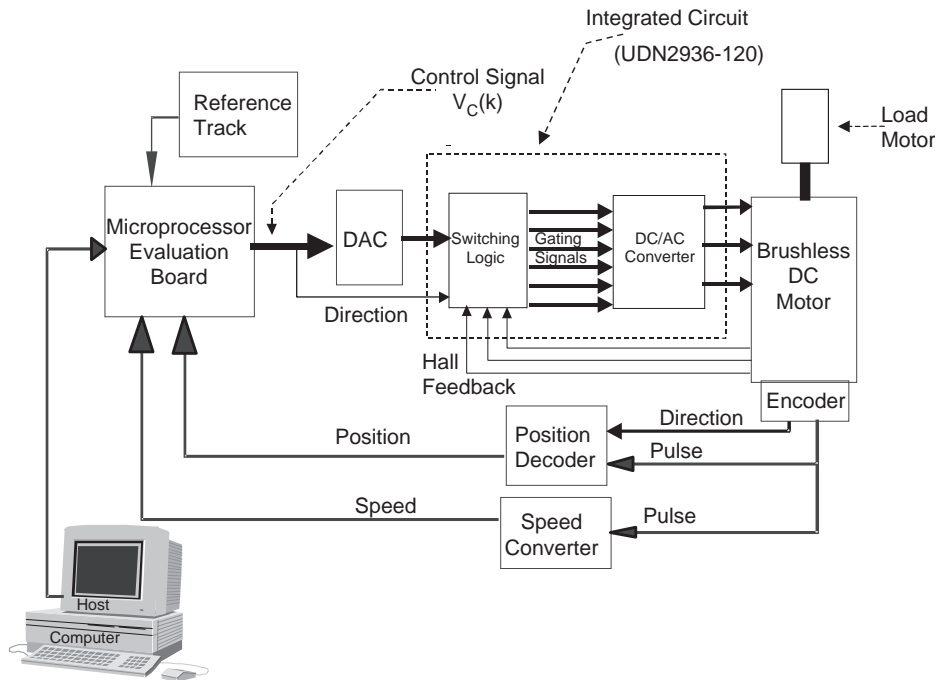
Integrated Circuit

(UDN2936-120)

Control Signal
$V_C(k)$

Reference Track

Load Motor

Microprocessor Evaluation Board

DAC

Switching Logic

Gating Signals

DC/AC Converter

Brushless DC Motor

Direction

Hall Feedback

Encoder

Direction

Position

Position Decoder

Pulse

Speed

Speed Converter

Pulse

Host

Computer